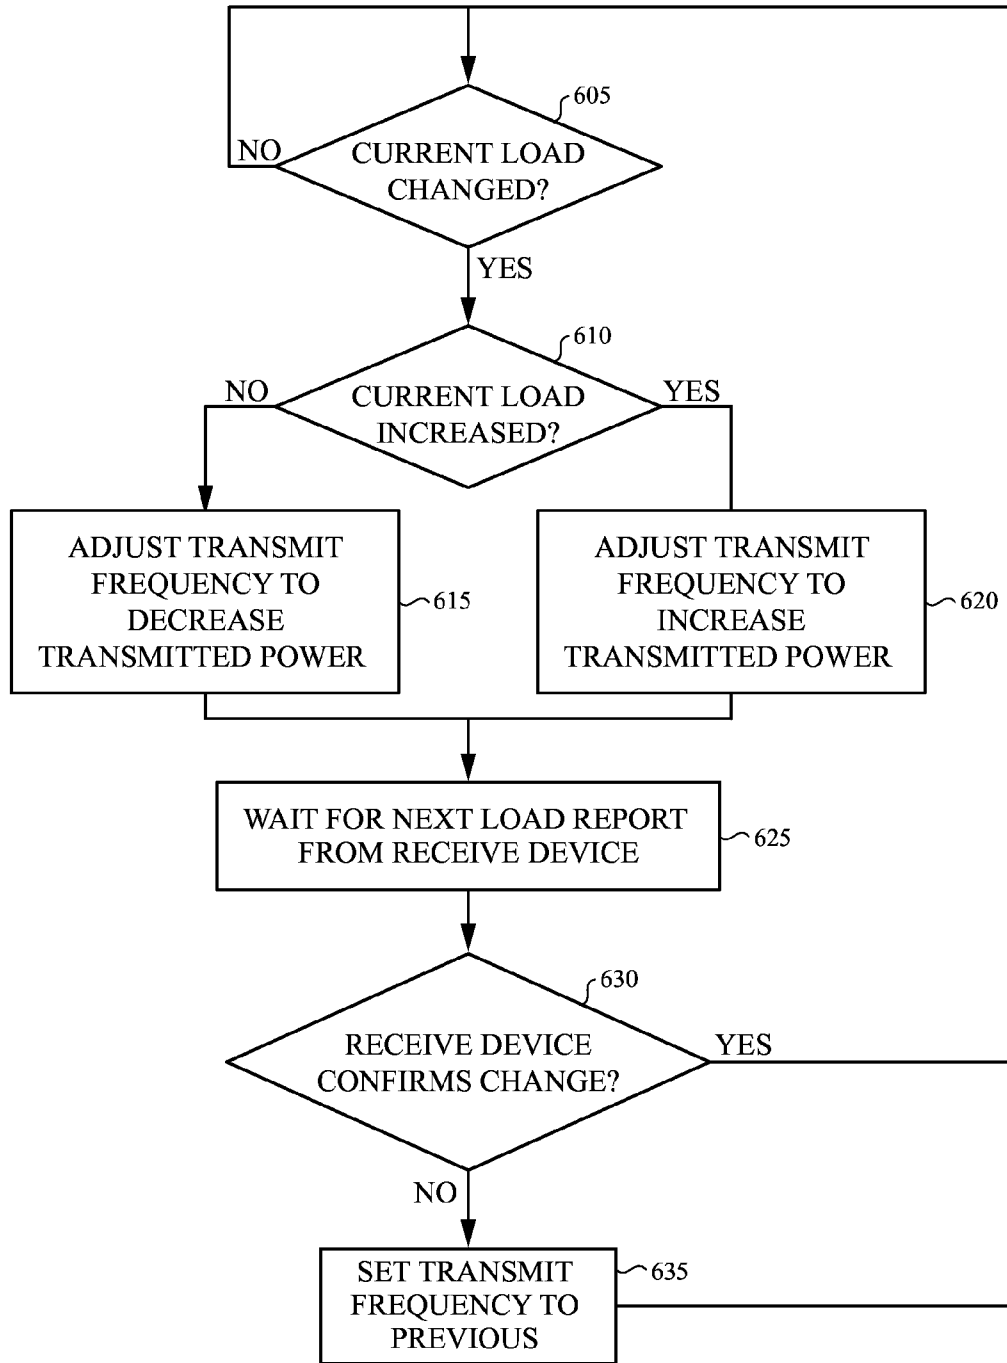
605

NO

CURRENT LOAD CHANGED?

YES

610

NO

CURRENT LOAD INCREASED?

YES

ADJUST TRANSMIT FREQUENCY TO DECREASE TRANSMITTED POWER

615

ADJUST TRANSMIT FREQUENCY TO INCREASE TRANSMITTED POWER

620

WAIT FOR NEXT LOAD REPORT FROM RECEIVE DEVICE

625

630

RECEIVE DEVICE CONFIRMS CHANGE?

YES

NO

SET TRANSMIT FREQUENCY TO PREVIOUS

635